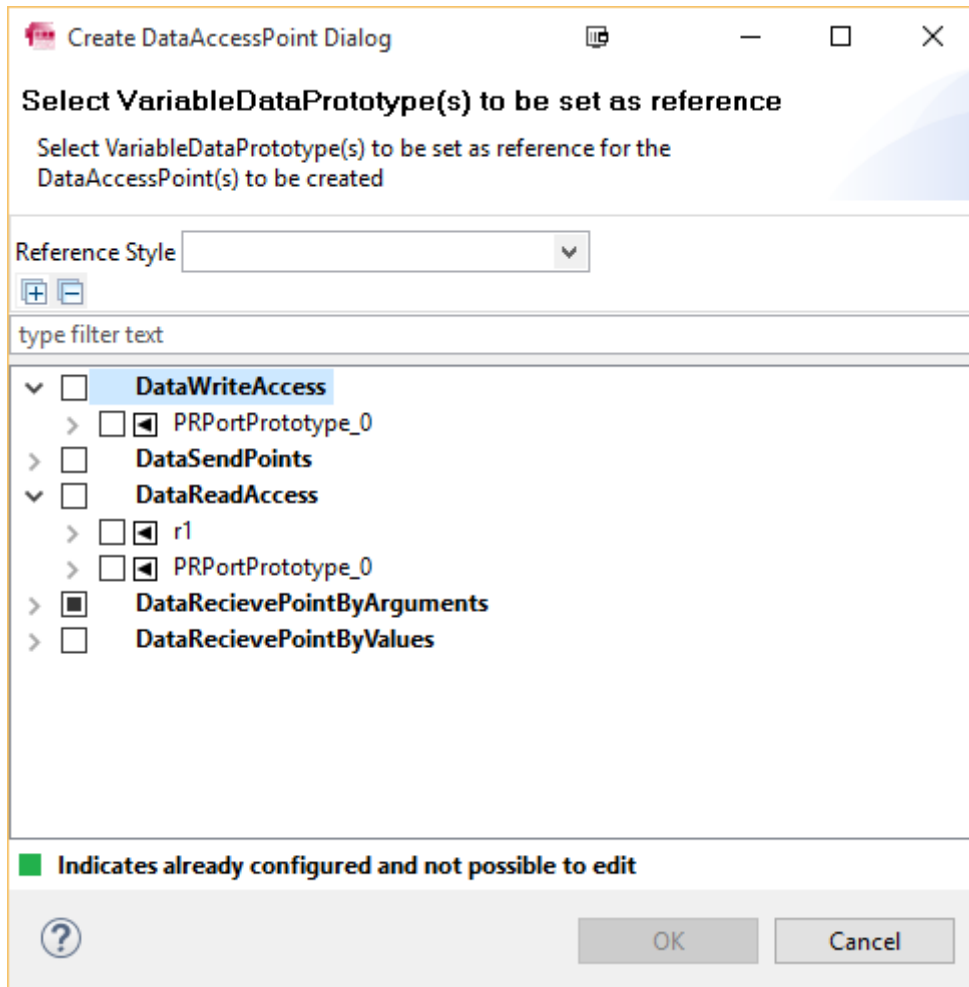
Create DataAccessPoint Dialog

Select VariableDataPrototype(s) to be set as reference

Select VariableDataPrototype(s) to be set as reference for the DataAccessPoint(s) to be created

Reference Style

type filter text

DataWriteAccess
PRPortPrototype_0
DataSendPoints
DataReadAccess
r1
PRPortPrototype_0
DataRecievePointByArguments
DataRecievePointByValues

Indicates already configured and not possible to edit

OK
Cancel